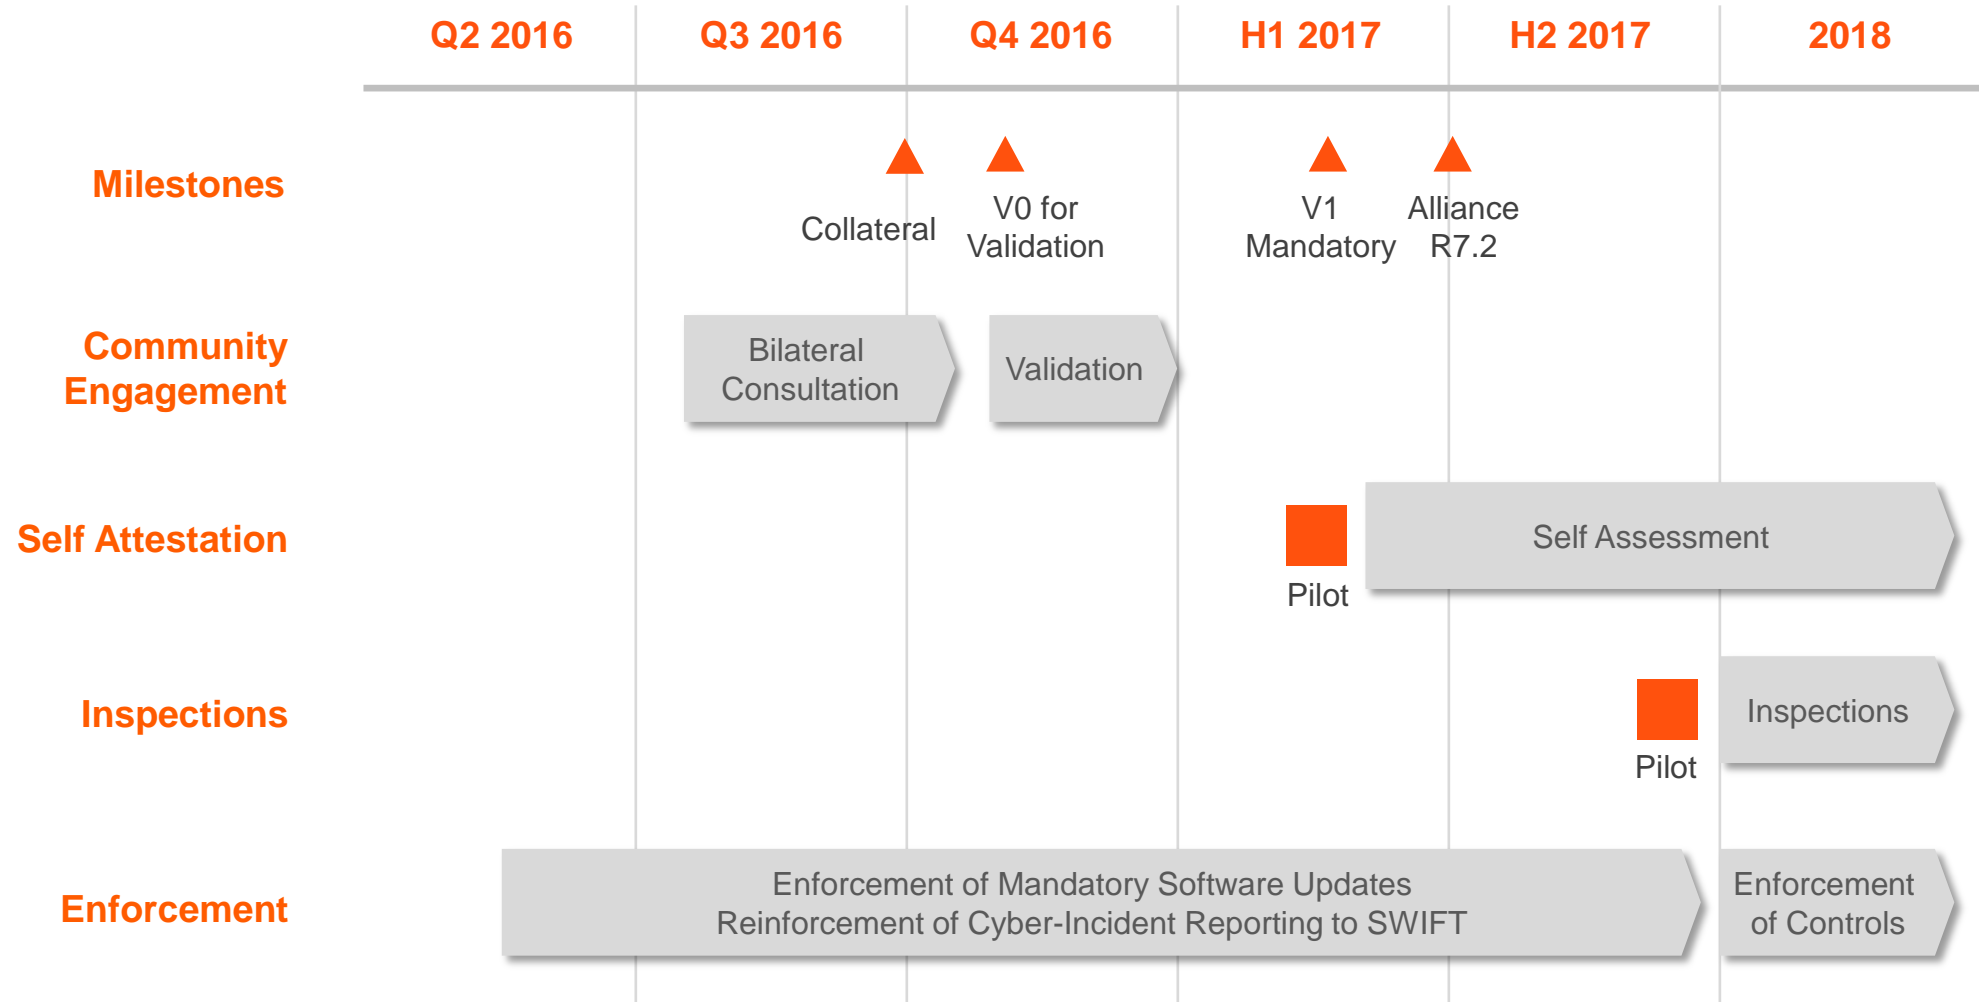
Q2 2016
Q3 2016
Q4 2016
H1 2017
H2 2017
2018

Milestones
Collateral
V0 for Validation
V1 Mandatory
Alliance R7.2

Community Engagement
Bilateral Consultation
Validation

Self Attestation
Pilot
Self Assessment

Inspections
Pilot
Inspections

Enforcement
Enforcement of Mandatory Software Updates
Reinforcement of Cyber-Incident Reporting to SWIFT
Enforcement of Controls